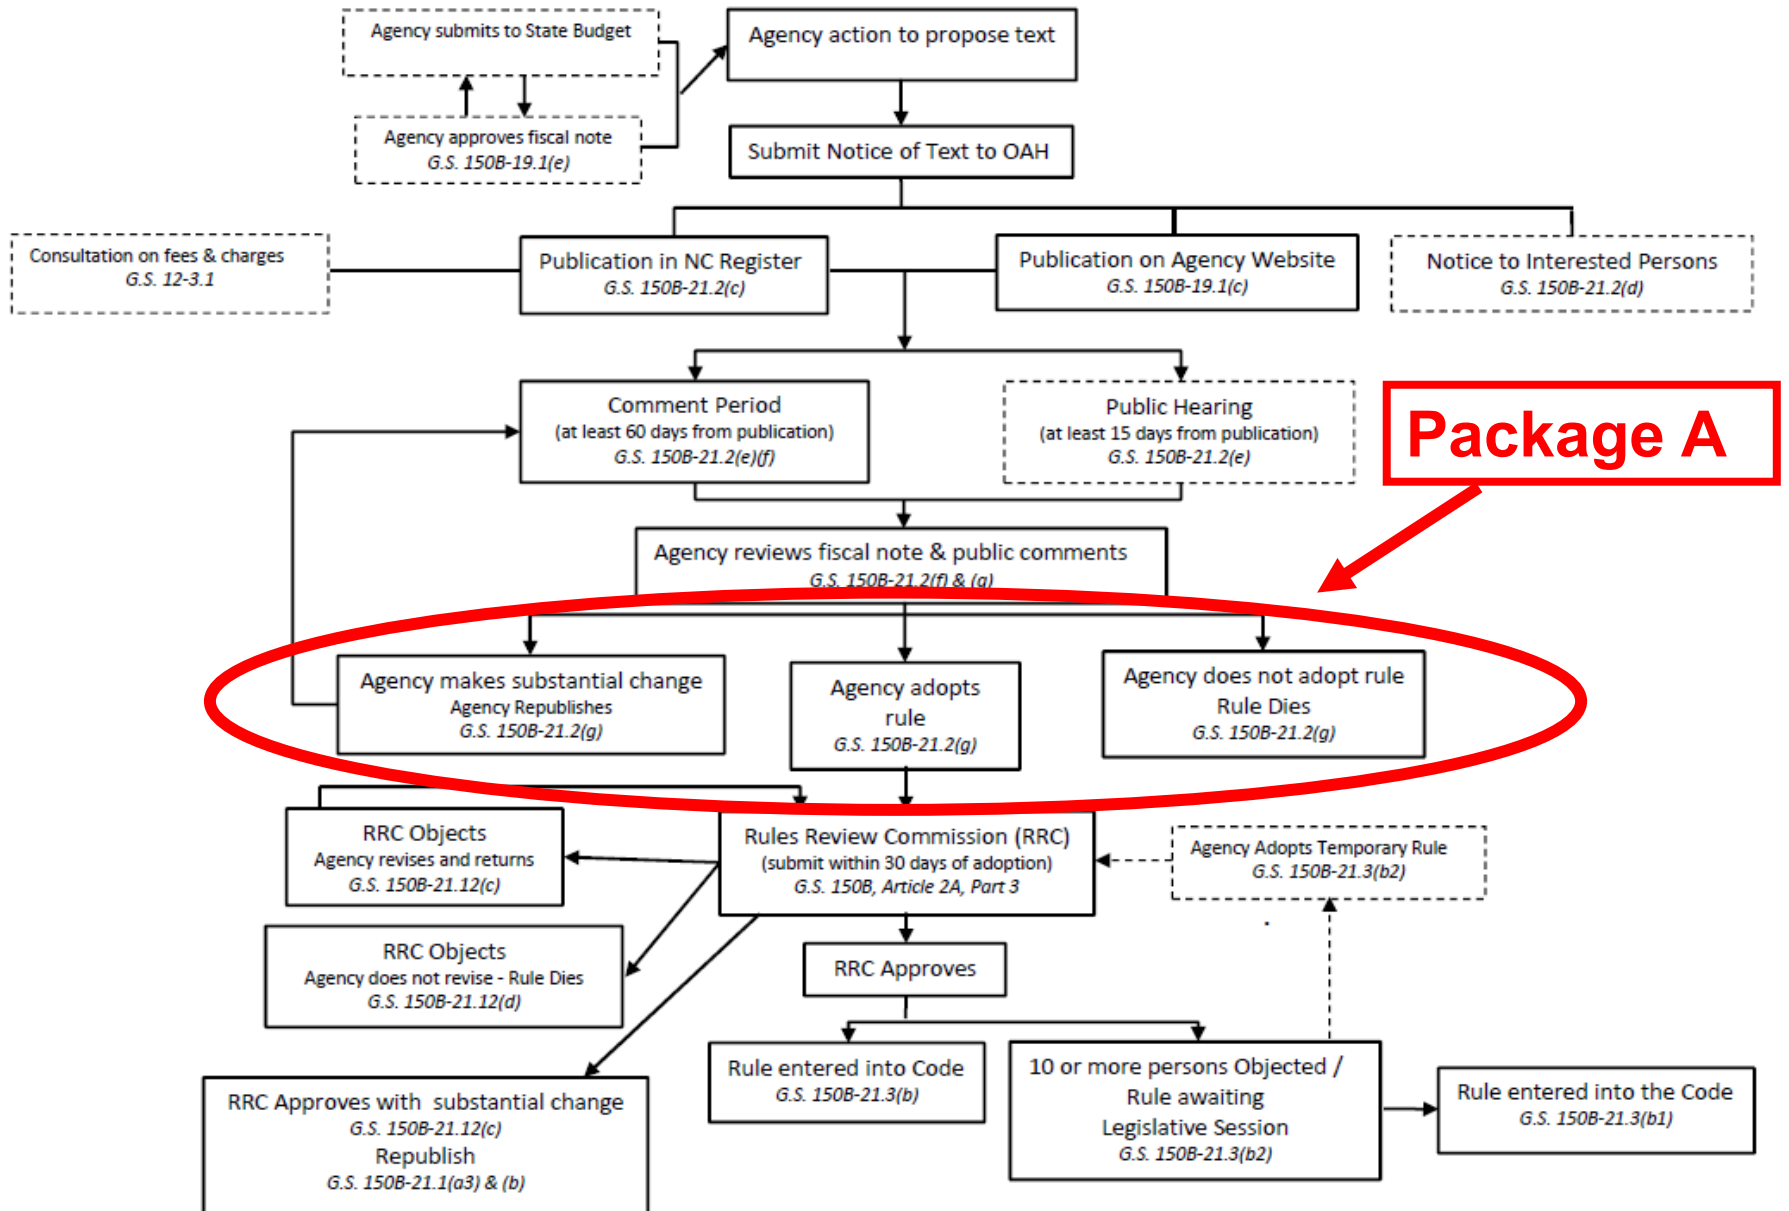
Agency submits to State Budget

Agency approves fiscal note
G.S. 150B-19.1(e)

Agency action to propose text

Submit Notice of Text to OAH

Consultation on fees & charges
G.S. 12-3.1

Publication in NC Register
G.S. 150B-21.2(c)

Publication on Agency Website
G.S. 150B-19.1(c)

Notice to Interested Persons
G.S. 150B-21.2(d)

Comment Period
(at least 60 days from publication)
G.S. 150B-21.2(e)(f)

Public Hearing
(at least 15 days from publication)
G.S. 150B-21.2(e)

Package A

Agency reviews fiscal note & public comments
G.S. 150B-21.2(f) & (g)

Agency makes substantial change
Agency Republishes
G.S. 150B-21.2(g)

Agency adopts rule
G.S. 150B-21.2(g)

Agency does not adopt rule
Rule Dies
G.S. 150B-21.2(g)

RRC Objects
Agency revises and returns
G.S. 150B-21.12(c)

Rules Review Commission (RRC)
(submit within 30 days of adoption)
G.S. 150B, Article 2A, Part 3

Agency Adopts Temporary Rule
G.S. 150B-21.3(b2)

RRC Objects
Agency does not revise - Rule Dies
G.S. 150B-21.12(d)

RRC Approves

RRC Approves with substantial change
G.S. 150B-21.12(c)
Republish
G.S. 150B-21.1(a3) & (b)

Rule entered into Code
G.S. 150B-21.3(b)

10 or more persons Objected / Rule awaiting Legislative Session
G.S. 150B-21.3(b2)

Rule entered into the Code
G.S. 150B-21.3(b1)